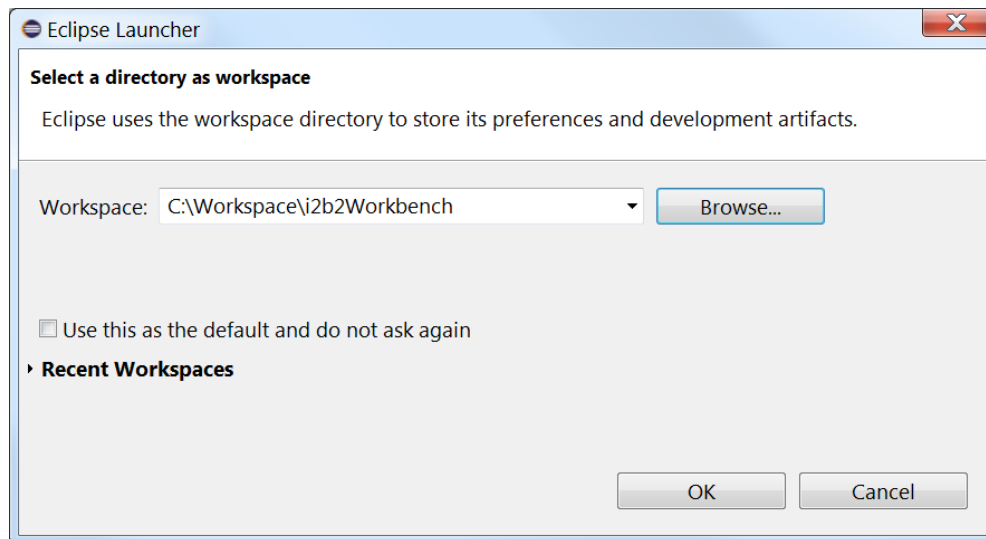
Eclipse Launcher

Select a directory as workspace

Eclipse uses the workspace directory to store its preferences and development artifacts.

Workspace: C:\Workspace\i2b2Workbench

Browse...

Use this as the default and do not ask again

Recent Workspaces

OK

Cancel